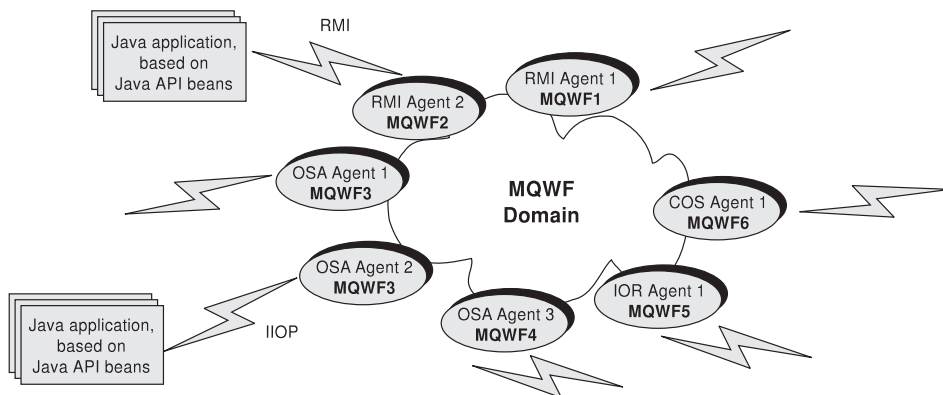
Java application, based on Java API beans

RMI

RMI Agent 1
MQWF1

RMI Agent 2
MQWF2

OSA Agent 1
MQWF3

MQWF
Domain

COS Agent 1
MQWF6

OSA Agent 2
MQWF3

IOR Agent 1
MQWF5

OSA Agent 3
MQWF4

Java application, based on Java API beans

IIOP